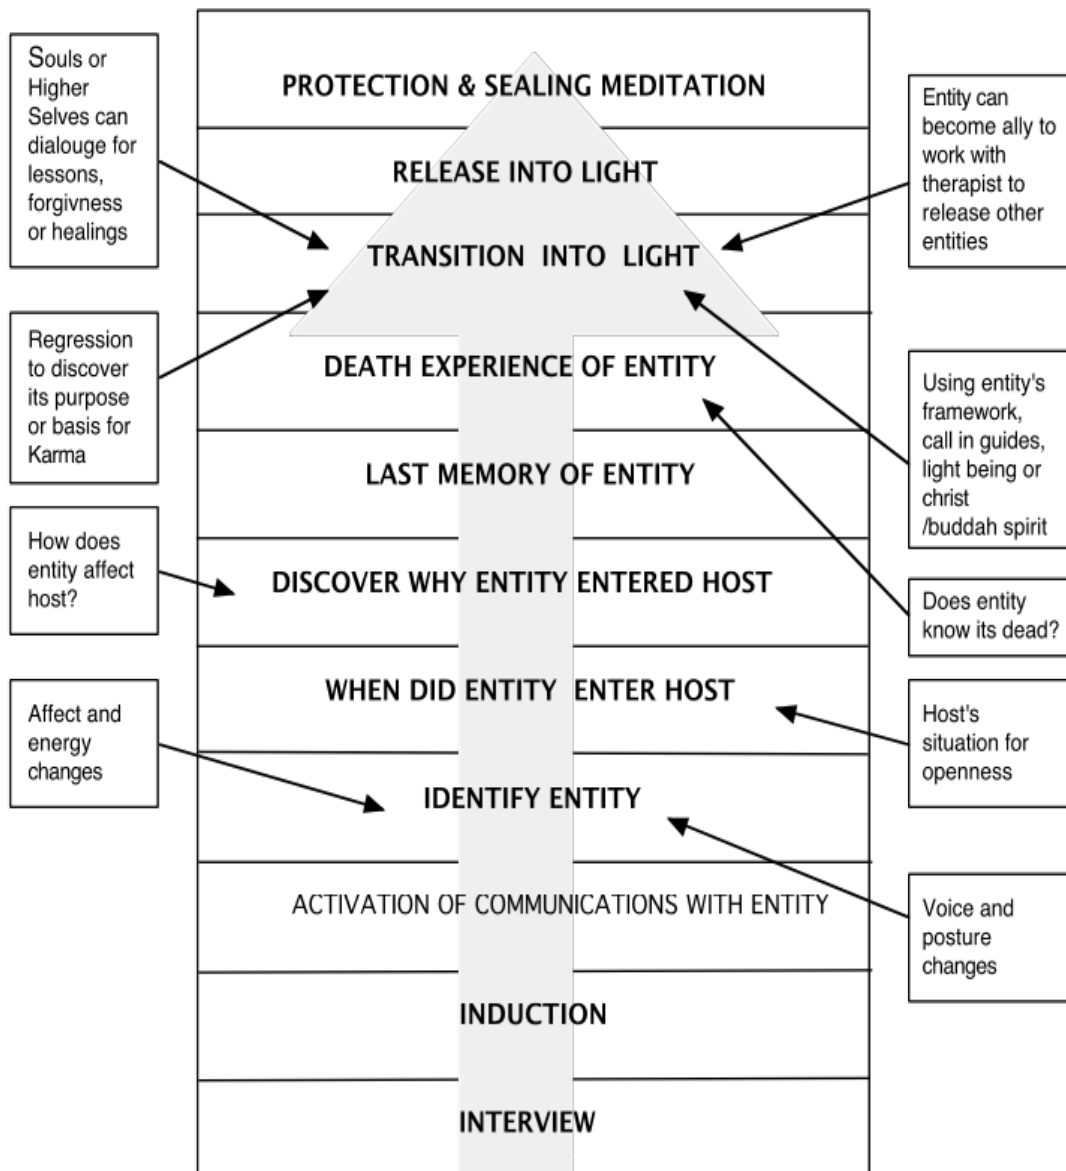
PROTECTION & SEALING MEDITATION

RELEASE INTO LIGHT

TRANSITION INTO LIGHT

DEATH EXPERIENCE OF ENTITY

LAST MEMORY OF ENTITY

DISCOVER WHY ENTITY ENTERED HOST

WHEN DID ENTITY ENTER HOST

IDENTIFY ENTITY

ACTIVATION OF COMMUNICATIONS WITH ENTITY

INDUCTION

INTERVIEW

Souls or Higher Selves can dialouge for lessons, forgivness or healings

Regression to discover its purpose or basis for Karma

How does entity affect host?

Affect and energy changes

Entity can become ally to work with therapist to release other entities

Using entity's framework, call in guides, light being or christ /buddah spirit

Does entity know its dead?

Host's situation for openness

Voice and posture changes